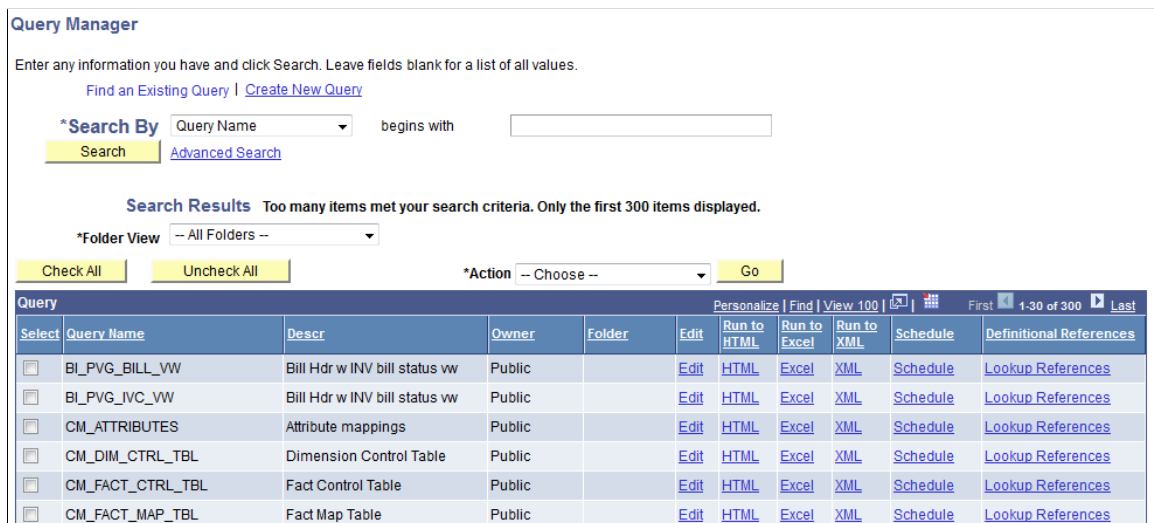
Query Manager

Enter any information you have and click Search. Leave fields blank for a list of all values.

Find an Existing Query | Create New Query

*Search By Query Name begins with

Search Advanced Search

Search Results Too many items met your search criteria. Only the first 300 items displayed.

*Folder View -- All Folders --

Check All Uncheck All *Action -- Choose -- Go

Query Personalize | Find | View 100 | First 1-30 of 300 Last

| Select | Query Name | Descr | Owner | Folder | Edit | Run to HTML | Run to Excel | Run to XML | Schedule | Definitional References |
|---|---|---|---|---|---|---|---|---|---|---|
| | BI_PVG_BILL_VW | Bill Hdr w INV bill status vw | Public | | Edit | HTML | Excel | XML | Schedule | Lookup References |
| | BI_PVG_IVC_VW | Bill Hdr w INV bill status vw | Public | | Edit | HTML | Excel | XML | Schedule | Lookup References |
| | CM_ATTRIBUTES | Attribute mappings | Public | | Edit | HTML | Excel | XML | Schedule | Lookup References |
| | CM_DIM_CTRL_TBL | Dimension Control Table | Public | | Edit | HTML | Excel | XML | Schedule | Lookup References |
| | CM_FACT_CTRL_TBL | Fact Control Table | Public | | Edit | HTML | Excel | XML | Schedule | Lookup References |
| | CM_FACT_MAP_TBL | Fact Map Table | Public | | Edit | HTML | Excel | XML | Schedule | Lookup References |